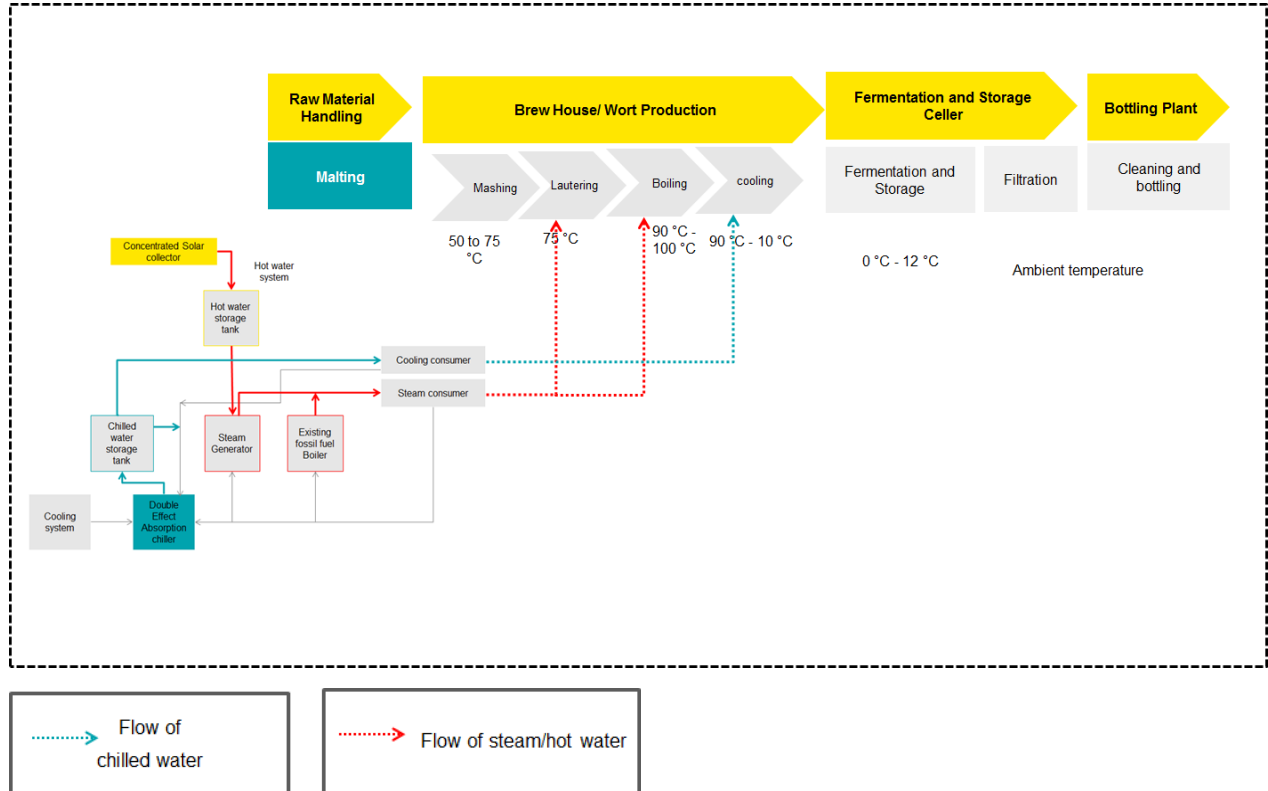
Raw Material Handling

Brew House/ Wort Production

Fermentation and Storage Celler

Bottling Plant

Malting

Mashing

Lautering

Boiling

cooling

Fermentation and Storage

Filtration

Cleaning and bottling

50 to 75 °C

75 °C

90 °C - 100 °C

90 °C - 10 °C

0 °C - 12 °C

Ambient temperature

Concentrated Solar collector

Hot water system

Hot water storage tank

Cooling consumer

Steam consumer

Chilled water storage tank

Steam Generator

Existing fossil fuel Boiler

Cooling system

Double Effect Absorption chiller

Flow of chilled water

Flow of steam/hot water